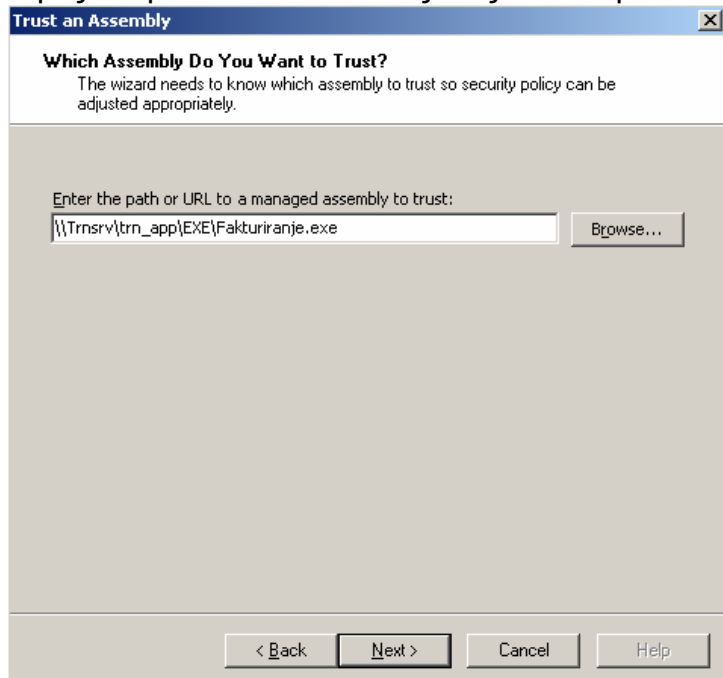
Trust an Assembly

Which Assembly Do You Want to Trust?
The wizard needs to know which assembly to trust so security policy can be adjusted appropriately.

Enter the path or URL to a managed assembly to trust:
\\Trnsrv\trn_app\EXE\Fakturiranje.exe
Browse...

< Back
Next >
Cancel
Help